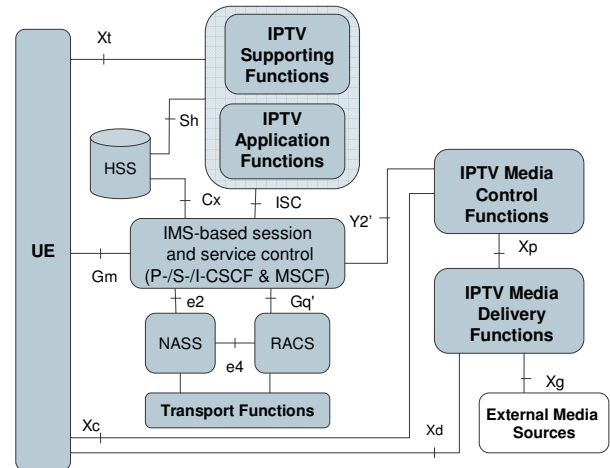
Xt

IPTV Supporting Functions

IPTV Application Functions

Sh

HSS

Cx

ISC

IPTV Media Control Functions

Y2'

UE

IMS-based session and service control (P-/S-/I-CSCF & MSCF)

Gm

Xp

e2

Gq'

IPTV Media Delivery Functions

NASS

RACS

e4

Xg

Transport Functions

External Media Sources

Xc

Xd